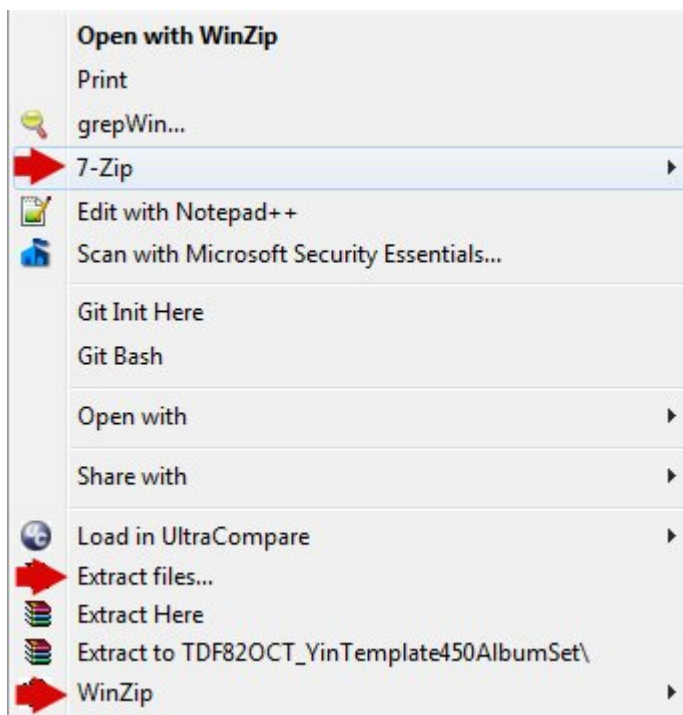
Open with WinZip
Print
grepWin...
7-Zip
Edit with Notepad++
Scan with Microsoft Security Essentials...
Git Init Here
Git Bash
Open with
Share with
Load in UltraCompare
Extract files...
Extract Here
Extract to TDF82OCT_YinTemplate450AlbumSet\
WinZip